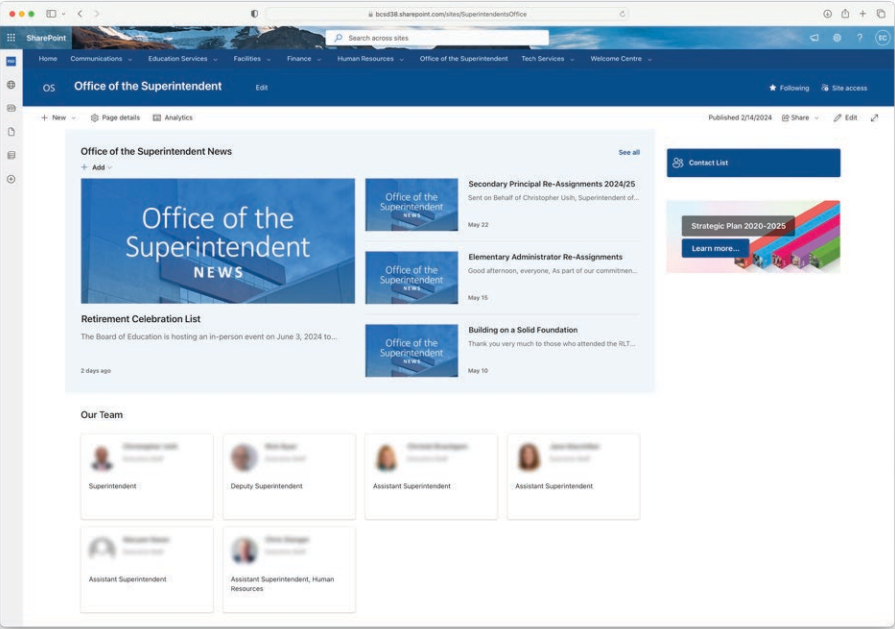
bcsd38.sharepoint.com/sites/SuperintendentsOffice

SharePoint

Search across sites

EC

Home Communications Education Services Facilities Finance Human Resources Office of the Superintendent Tech Services Welcome Centre

OS

Office of the Superintendent

Edit

Following Site access

New Page details Analytics

Published 2/14/2024 Share Edit

Office of the Superintendent News

See all

Add

Office of the Superintendent NEWS

Retirement Celebration List

The Board of Education is hosting an in-person event on June 3, 2024 to...

2 days ago

Office of the Superintendent NEWS

Secondary Principal Re-Assignments 2024/25

Sent on Behalf of Christopher Usih, Superintendent of...

May 22

Office of the Superintendent NEWS

Elementary Administrator Re-Assignments

Good afternoon, everyone, As part of our commitmen...

May 15

Office of the Superintendent NEWS

Building on a Solid Foundation

Thank you very much to those who attended the RLT...

May 10

Contact List

Strategic Plan 2020-2025

Learn more...

Our Team

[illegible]

Superintendent

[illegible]

Deputy Superintendent

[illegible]

Assistant Superintendent

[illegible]

Assistant Superintendent

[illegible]

Assistant Superintendent

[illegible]

Assistant Superintendent, Human Resources